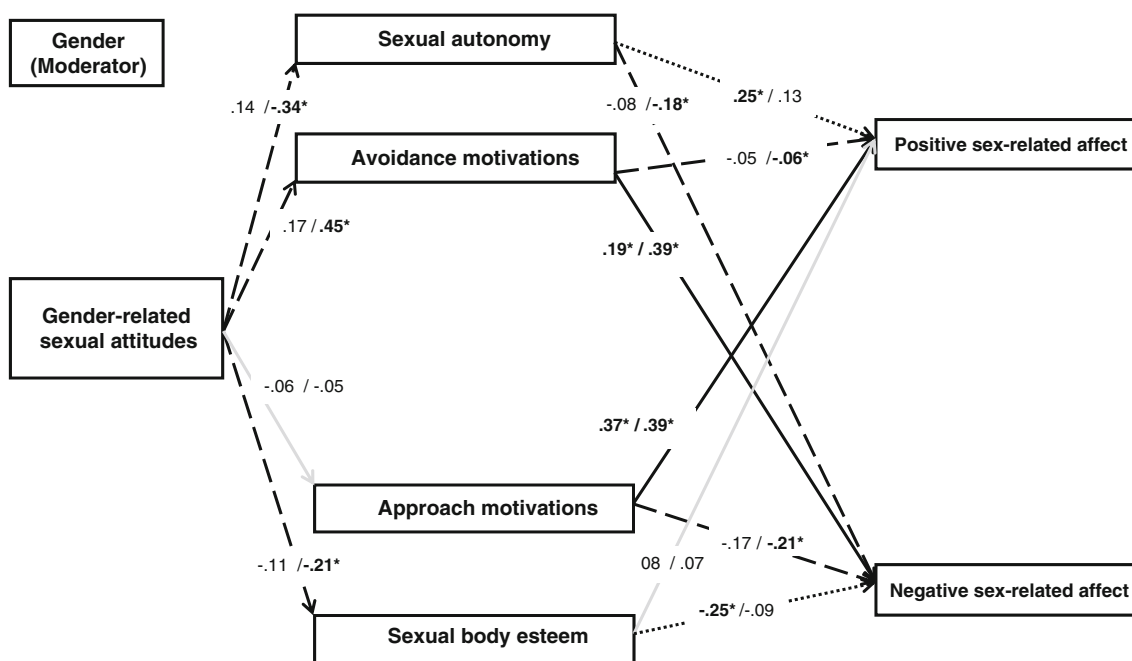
Gender (Moderator)

Sexual autonomy

Avoidance motivations

Gender-related sexual attitudes

Approach motivations

Sexual body esteem

Positive sex-related affect

Negative sex-related affect

.14 /-.34*

.17 / .45*

-.06 / -.05

-.11 /-.21*

-.08 /-.18*

.25* / .13

-.05 /-.06*

.19* / .39*

.37* / .39*

-.17 / -.21*

08 / .07

-.25* /-.09